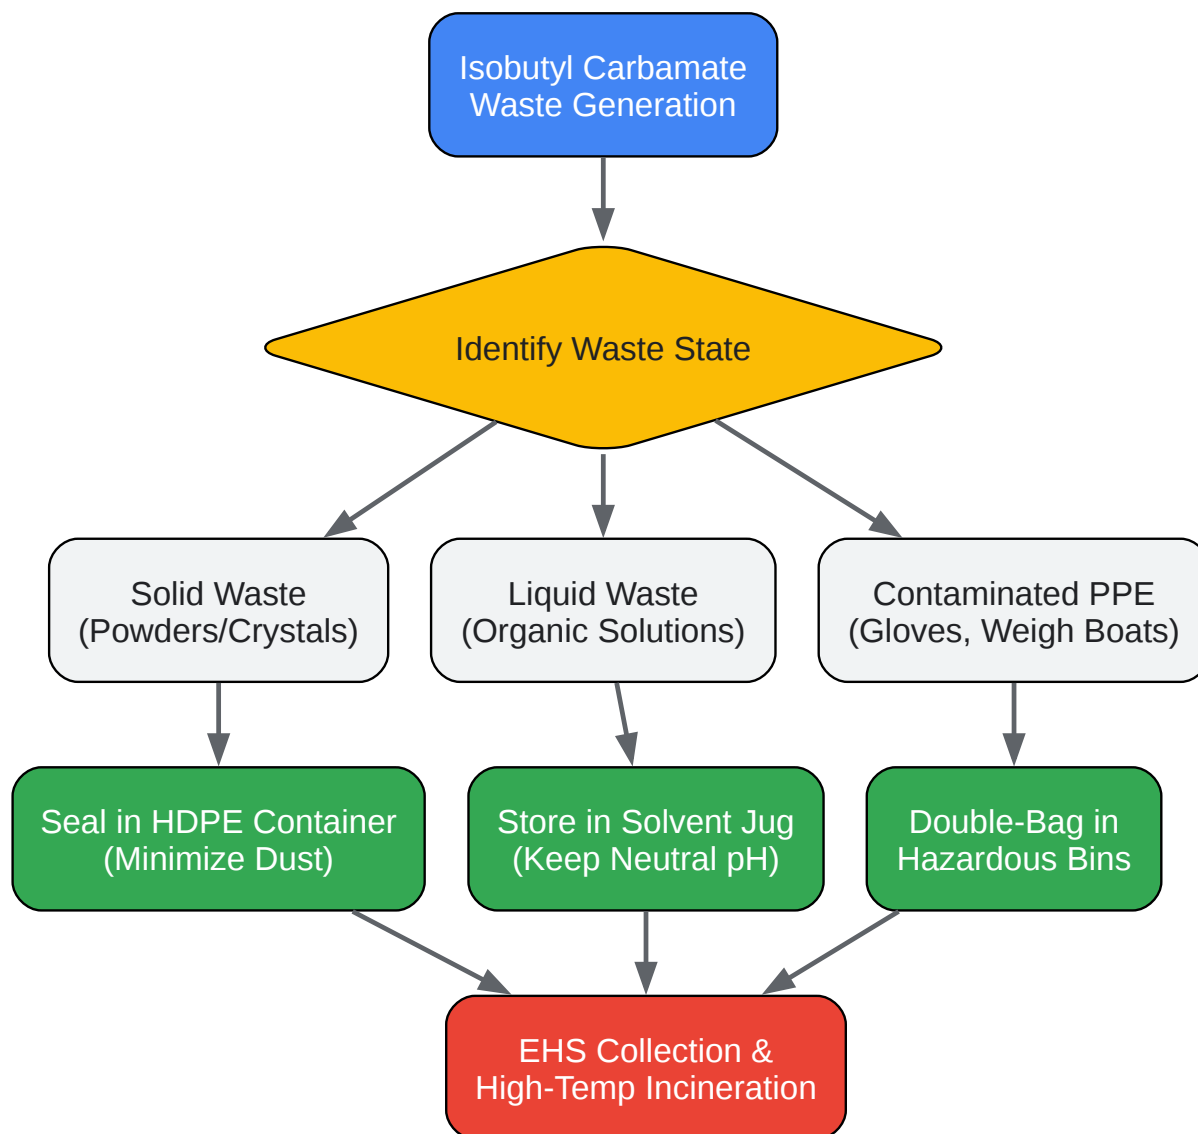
Isobutyl Carbamate
Waste Generation

Identify Waste State

Solid Waste
(Powders/Crystals)

Liquid Waste
(Organic Solutions)

Contaminated PPE
(Gloves, Weigh Boats)

Seal in HDPE Container
(Minimize Dust)

Store in Solvent Jug
(Keep Neutral pH)

Double-Bag in
Hazardous Bins

EHS Collection &
High-Temp Incineration